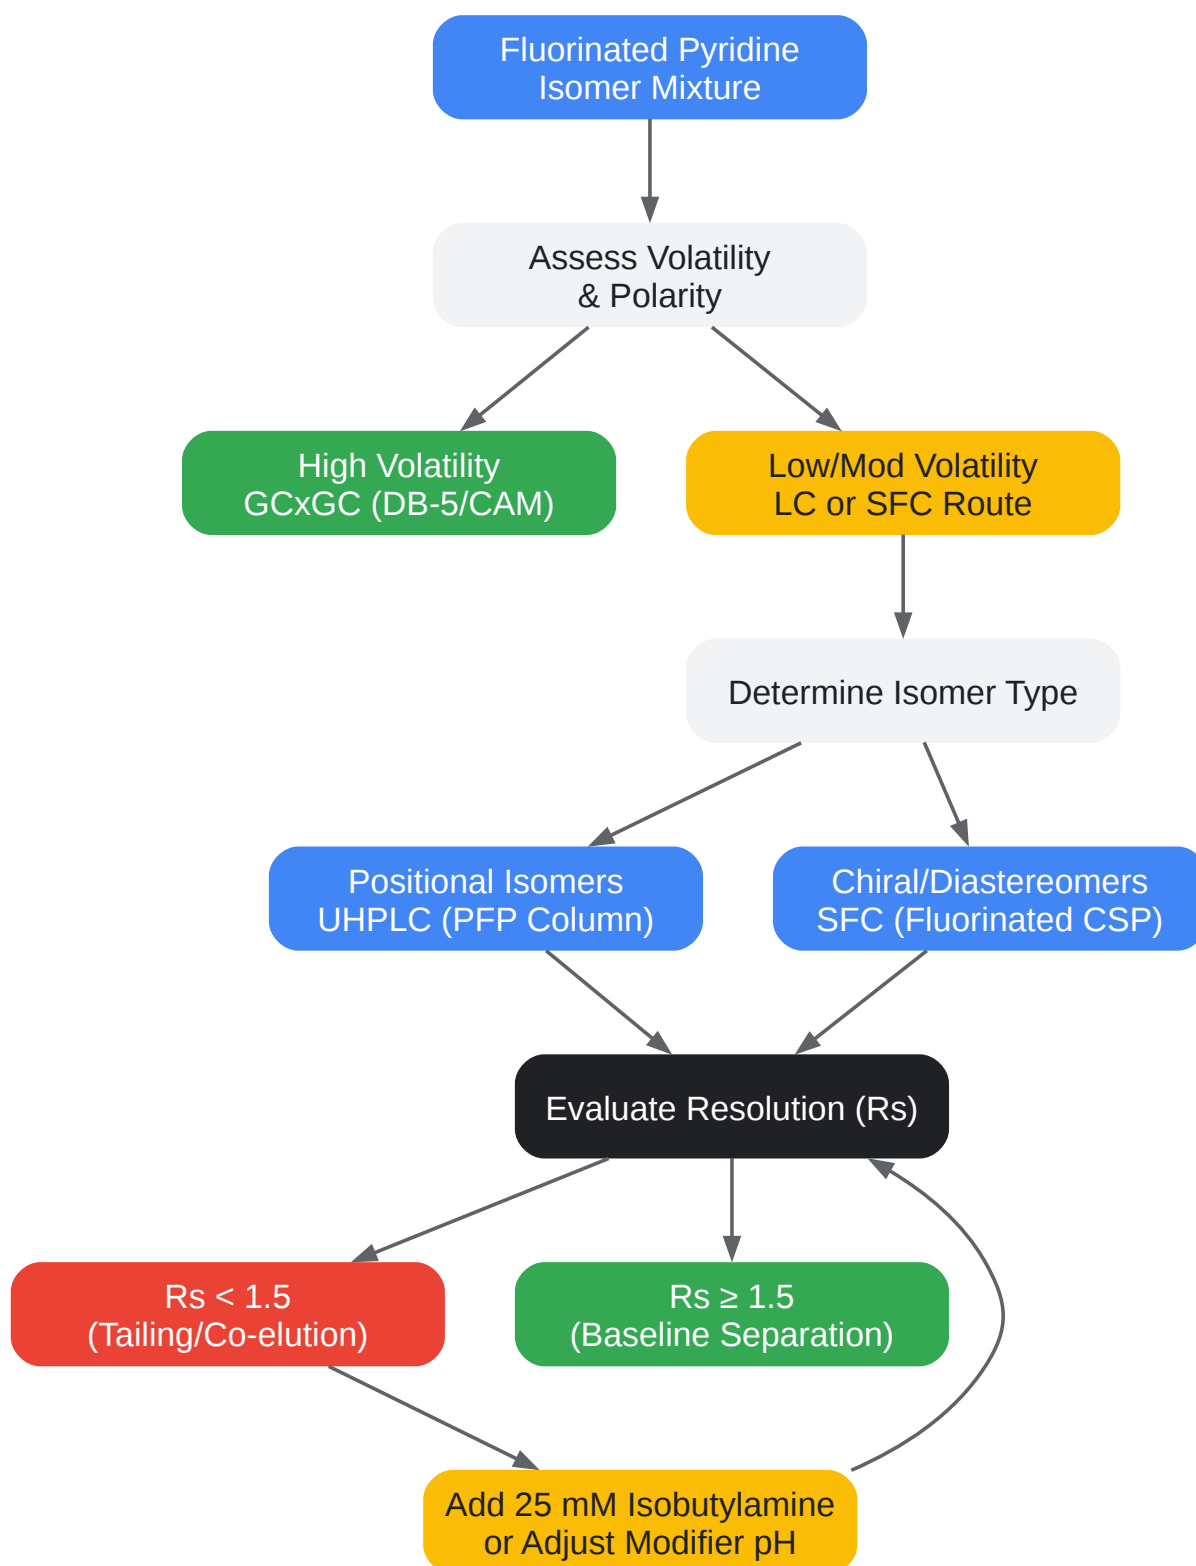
Fluorinated Pyridine Isomer Mixture

Assess Volatility & Polarity

High Volatility GCxGC (DB-5/CAM)

Low/Mod Volatility LC or SFC Route

Determine Isomer Type

Positional Isomers UHPLC (PFP Column)

Chiral/Diastereomers SFC (Fluorinated CSP)

Evaluate Resolution (Rs)

Rs < 1.5 (Tailing/Co-elution)

Rs ≥ 1.5 (Baseline Separation)

Add 25 mM Isobutylamine or Adjust Modifier pH